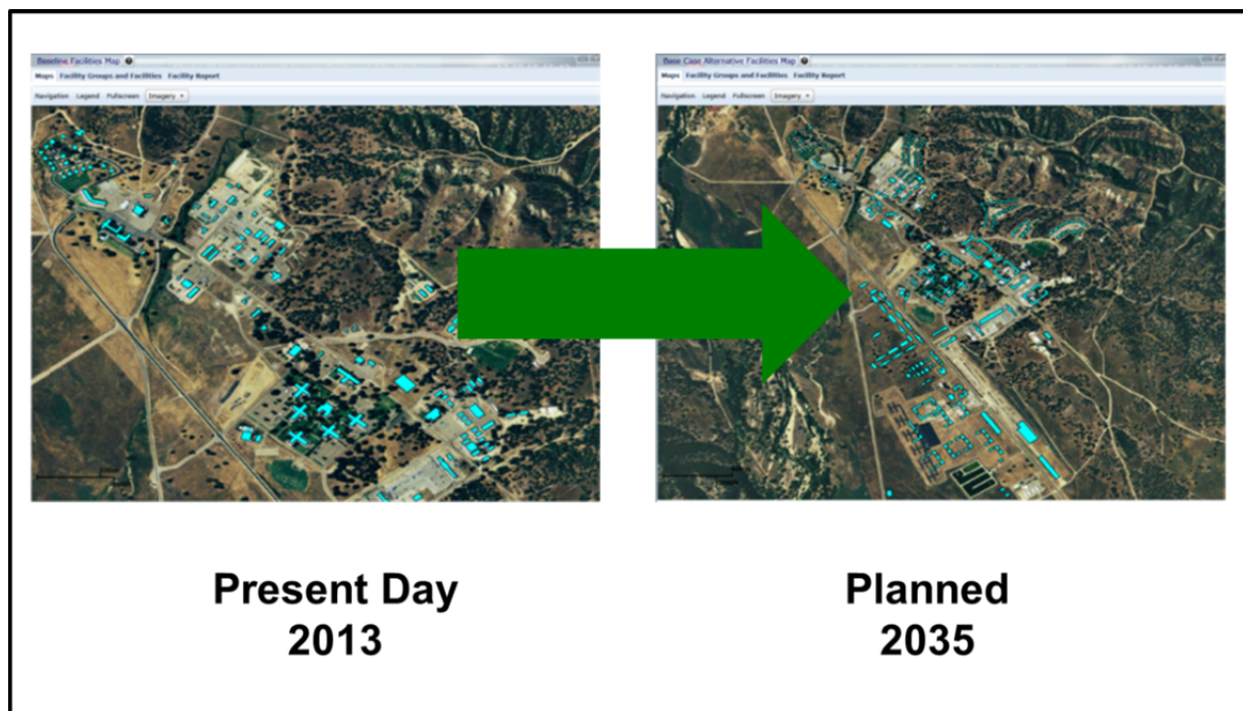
Baseline Facilities Map

Maps Facility Groups and Facilities Facility Report

Navigation Legend Fullscreen Imagery

Base Case Alternative Facilities Map

Maps Facility Groups and Facilities Facility Report

Navigation Legend Fullscreen Imagery

Present Day
2013

Planned
2035